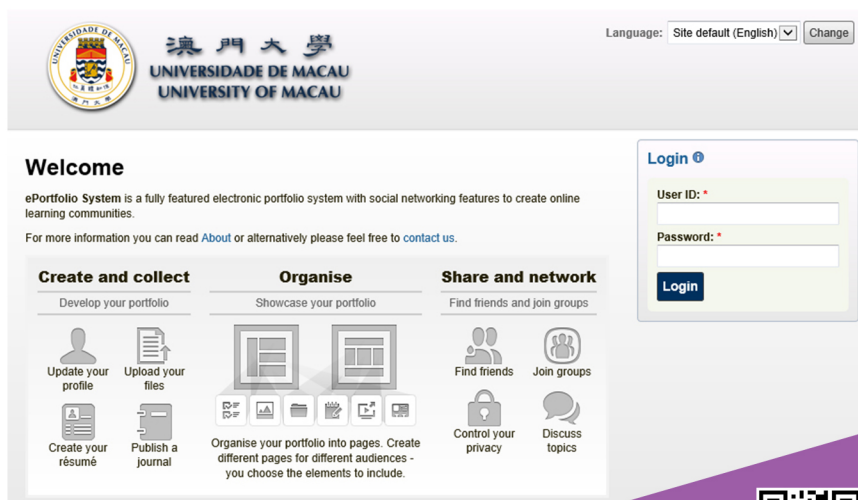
UNIVERSIDADE DE MACAU

澳門大學
UNIVERSIDADE DE MACAU
UNIVERSITY OF MACAU

Language: Site default (English) Change

Welcome

ePortfolio System is a fully featured electronic portfolio system with social networking features to create online learning communities.

For more information you can read About or alternatively please feel free to contact us.

Create and collect
Develop your portfolio
Update your profile
Upload your files
Create your résumé
Publish a journal

Organise
Showcase your portfolio
Organise your portfolio into pages. Create different pages for different audiences - you choose the elements to include.

Share and network
Find friends and join groups
Find friends
Join groups
Control your privacy
Discuss topics

Login
User ID: *
Password: *
Login